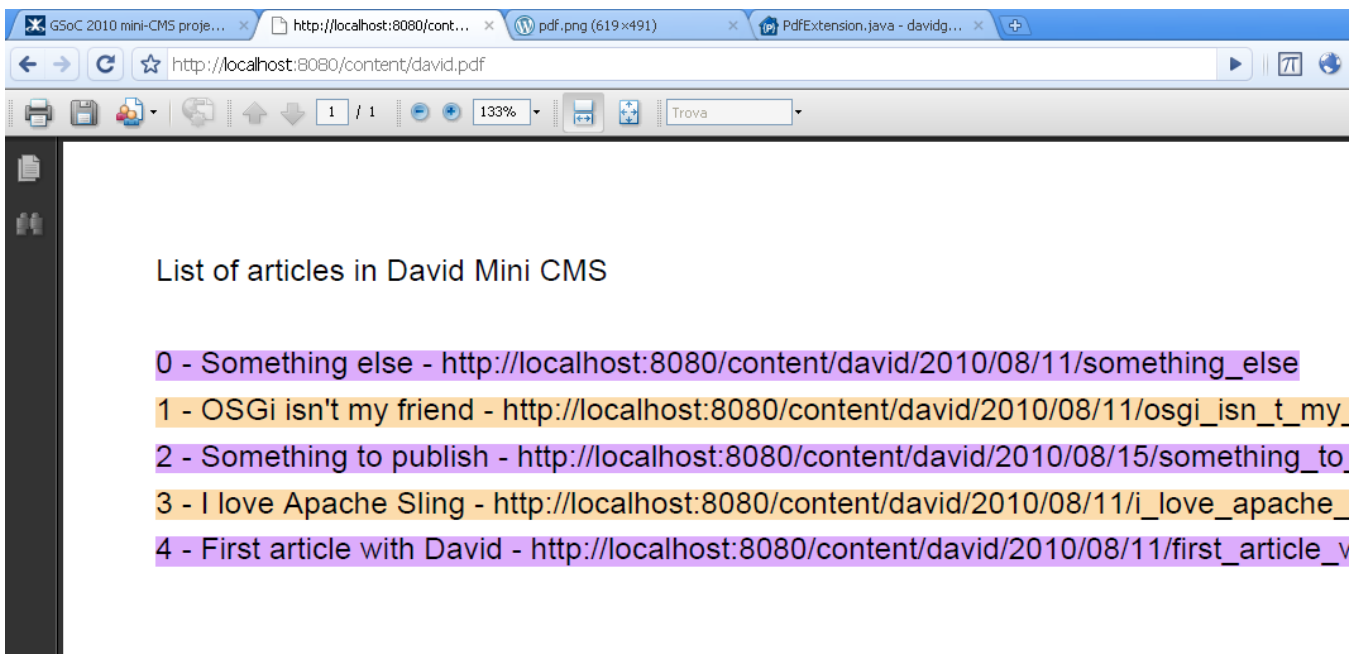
GSoC 2010 mini-CMS proje... × | http://localhost:8080/cont... × | pdf.png (619×491) × | PdfExtension.java - davidg... ×

http://localhost:8080/content/david.pdf

1 / 1 | 133% | Trova

List of articles in David Mini CMS

0 - Something else - http://localhost:8080/content/david/2010/08/11/something_else

1 - OSGi isn't my friend - http://localhost:8080/content/david/2010/08/11/osgi_isn_t_my_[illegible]

2 - Something to publish - http://localhost:8080/content/david/2010/08/15/something_to_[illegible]

3 - I love Apache Sling - http://localhost:8080/content/david/2010/08/11/i_love_apache_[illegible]

4 - First article with David - http://localhost:8080/content/david/2010/08/11/first_article_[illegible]